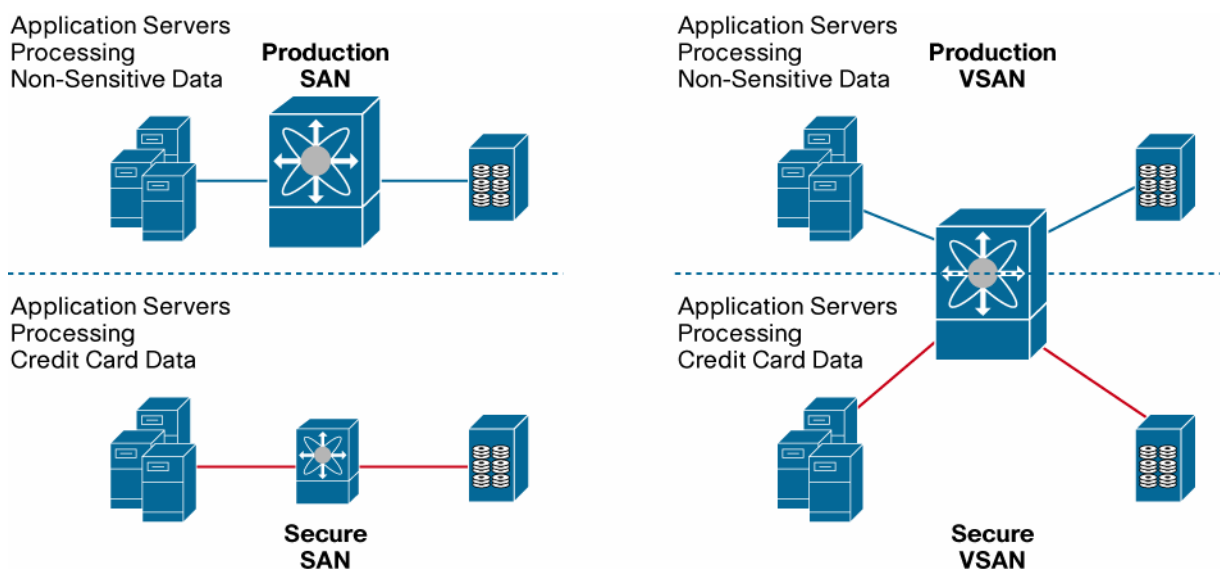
Application Servers
Processing
Non-Sensitive Data

Production
SAN

Application Servers
Processing
Credit Card Data

Secure
SAN

Application Servers
Processing
Non-Sensitive Data

Production
VSAN

Application Servers
Processing
Credit Card Data

Secure
VSAN